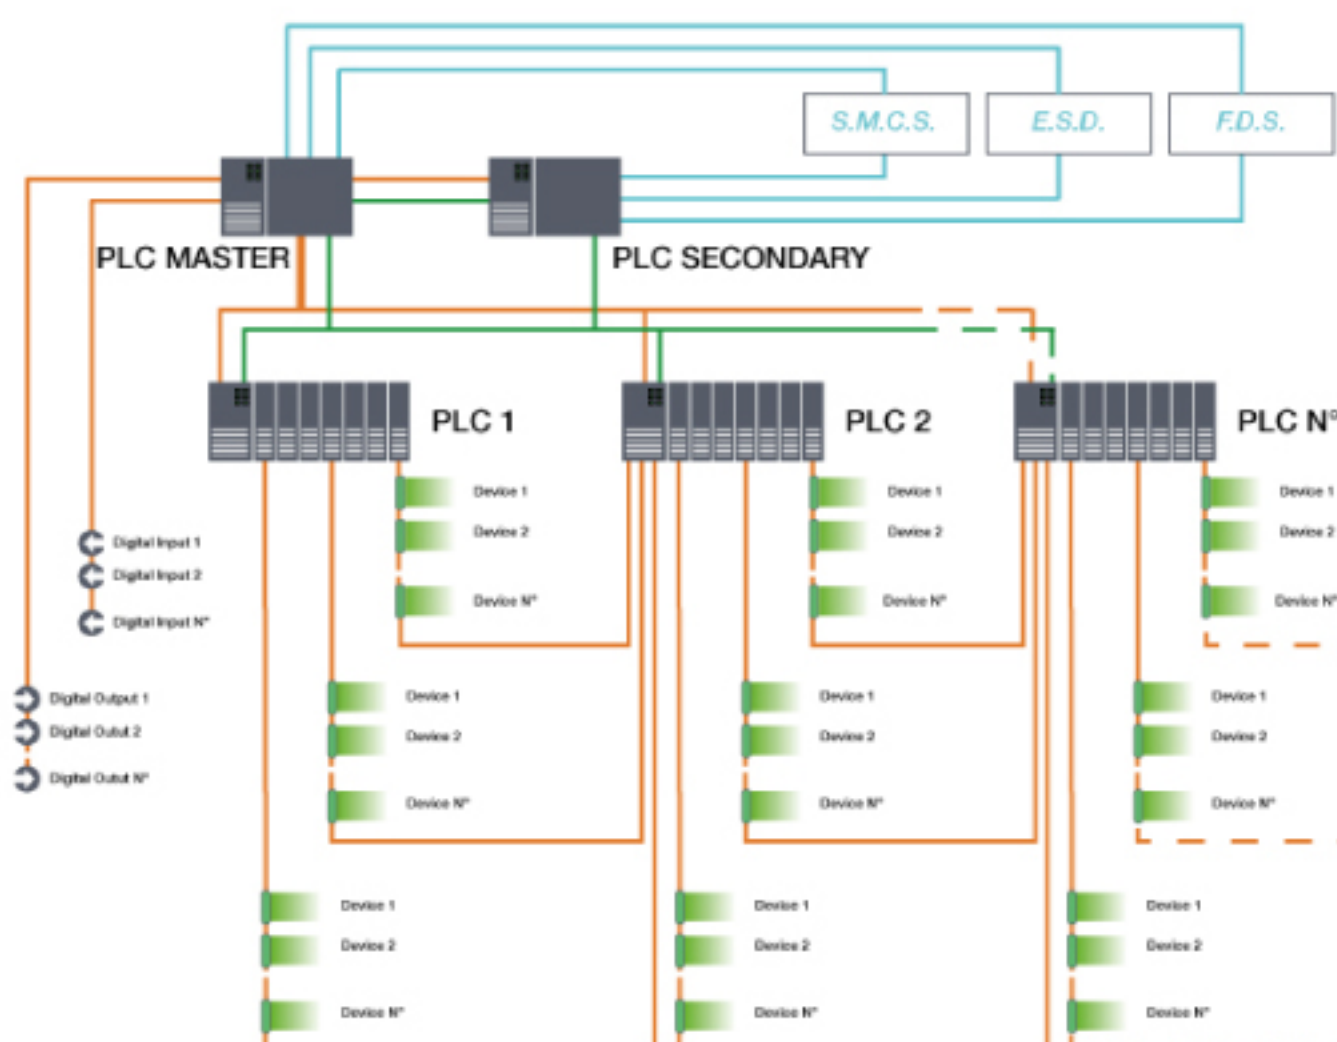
S.M.C.S.

E.S.D.

F.D.S.

PLC MASTER

PLC SECONDARY

PLC 1

PLC 2

PLC N°

Device 1
Device 2
Device N°

Device 1
Device 2
Device N°

Device 1
Device 2
Device N°

Digital Input 1
Digital Input 2
Digital Input N°

Digital Output 1
Digital Outut 2
Digital Outut N°

Device 1
Device 2
Device N°

Device 1
Device 2
Device N°

Device 1
Device 2
Device N°

Device 1
Device 2
Device N°

Device 1
Device 2
Device N°

Device 1
Device 2
Device N°